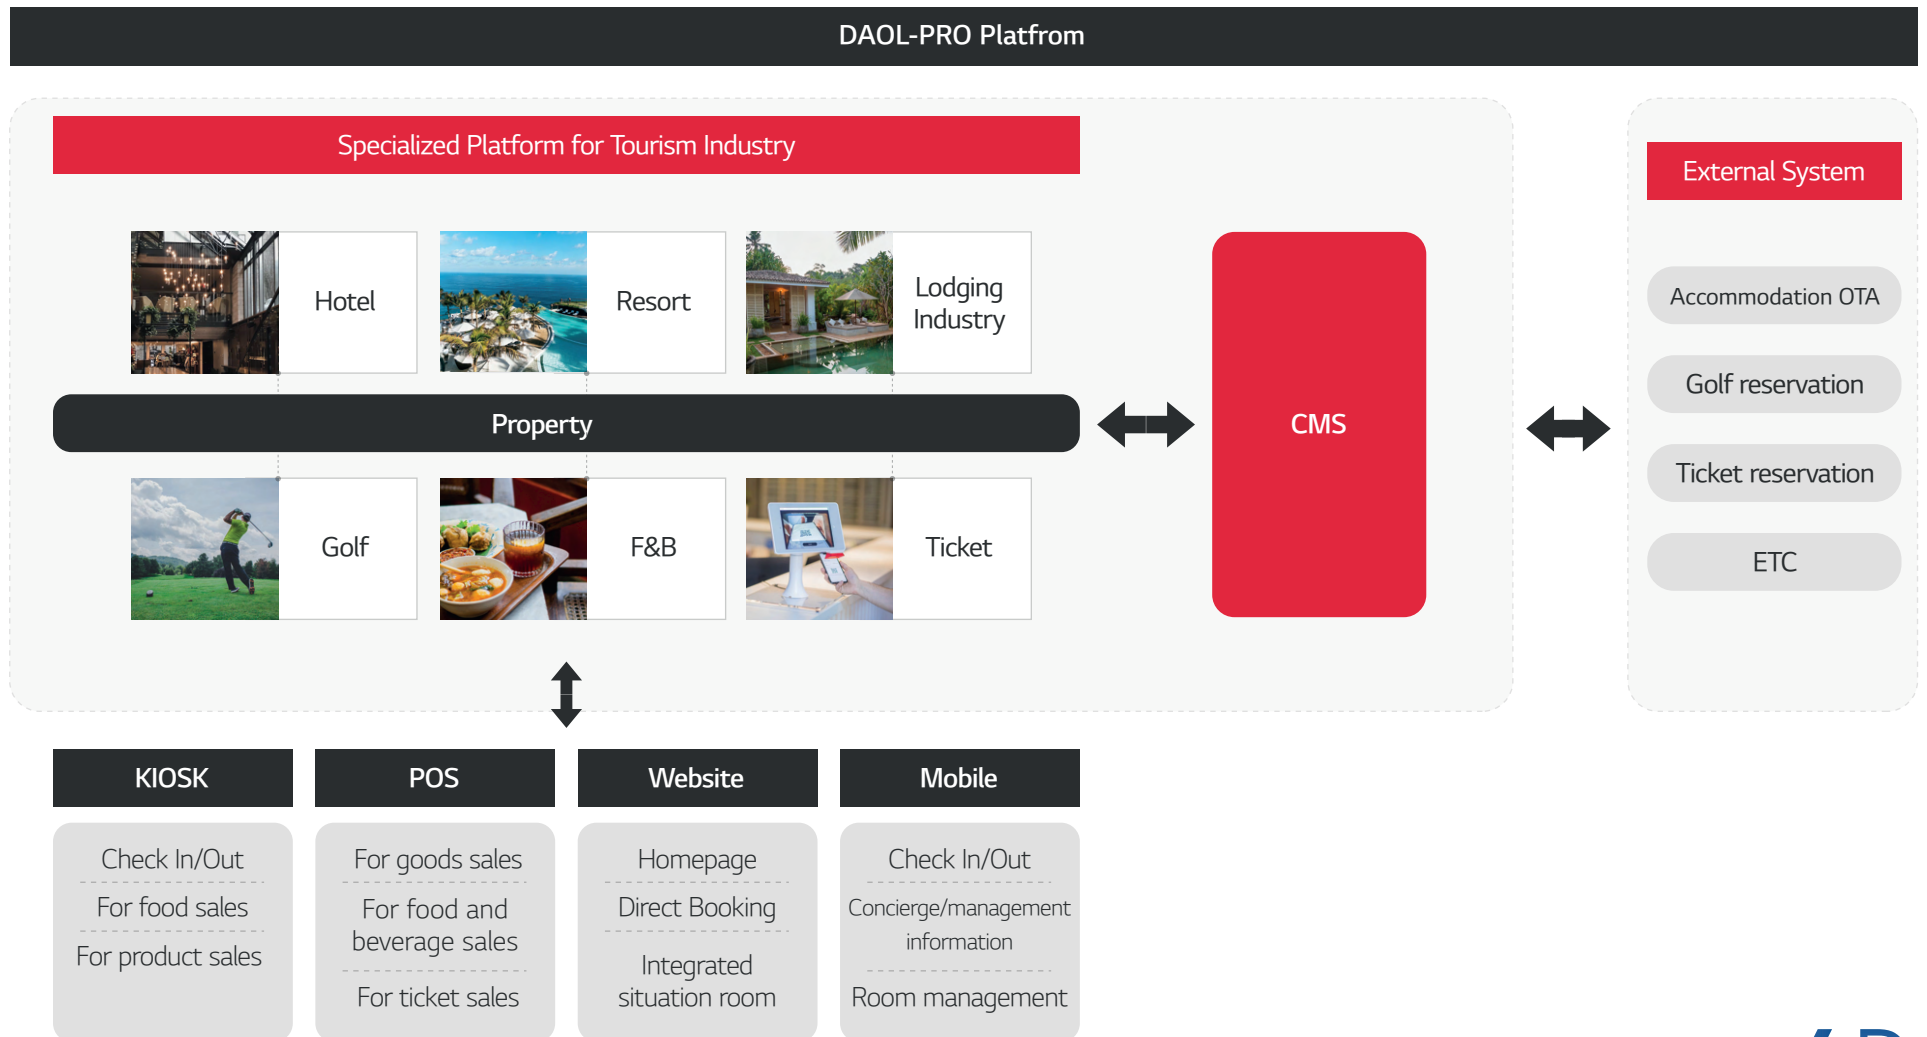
DAOL-PRO Platfrom

Specialized Platform for Tourism Industry

Hotel

Resort

Lodging Industry

Property

Golf

F&B

Ticket

CMS

External System

Accommodation OTA

Golf reservation

Ticket reservation

ETC

KIOSK

Check In/Out

For food sales

For product sales

POS

For goods sales

For food and beverage sales

For ticket sales

Website

Homepage

Direct Booking

Integrated situation room

Mobile

Check In/Out

Concierge/management information

Room management